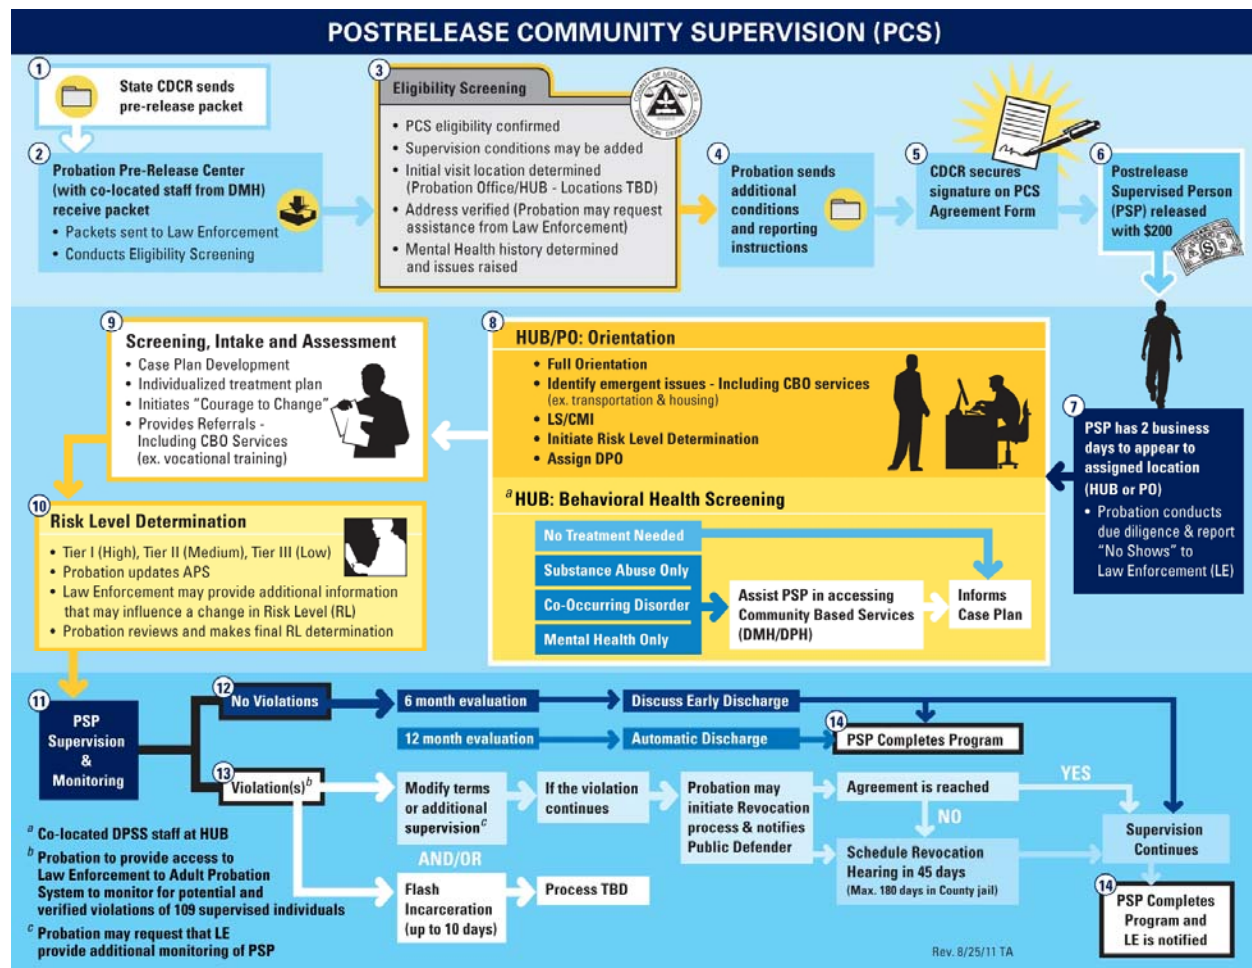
POSTRELEASE COMMUNITY SUPERVISION (PCS)

1
State CDCR sends pre-release packet

2
Probation Pre-Release Center (with co-located staff from DMH) receive packet
• Packets sent to Law Enforcement
• Conducts Eligibility Screening

3
Eligibility Screening
• PCS eligibility confirmed
• Supervision conditions may be added
• Initial visit location determined (Probation Office/HUB - Locations TBD)
• Address verified (Probation may request assistance from Law Enforcement)
• Mental Health history determined and issues raised

4
Probation sends additional conditions and reporting instructions

5
CDCR secures signature on PCS Agreement Form

6
Postrelease Supervised Person (PSP) released with $200

7
PSP has 2 business days to appear to assigned location (HUB or PO)
• Probation conducts due diligence & report "No Shows" to Law Enforcement (LE)

8
HUB/PO: Orientation
• Full Orientation
• Identify emergent issues - Including CBO services (ex. transportation & housing)
• LS/CMI
• Initiate Risk Level Determination
• Assign DPO

$^a$ HUB: Behavioral Health Screening
No Treatment Needed
Substance Abuse Only
Co-Occurring Disorder
Mental Health Only
Assist PSP in accessing Community Based Services (DMH/DPH)
Informs Case Plan

9
Screening, Intake and Assessment
• Case Plan Development
• Individualized treatment plan
• Initiates "Courage to Change"
• Provides Referrals - Including CBO Services (ex. vocational training)

10
Risk Level Determination
• Tier I (High), Tier II (Medium), Tier III (Low)
• Probation updates APS
• Law Enforcement may provide additional information that may influence a change in Risk Level (RL)
• Probation reviews and makes final RL determination

11
PSP Supervision & Monitoring

12
No Violations
6 month evaluation
Discuss Early Discharge
12 month evaluation
Automatic Discharge
14
PSP Completes Program

13
Violation(s)$^b$
Modify terms or additional supervision$^c$
If the violation continues
Probation may initiate Revocation process & notifies Public Defender
Agreement is reached
YES
NO
Schedule Revocation Hearing in 45 days (Max. 180 days in County jail)
Supervision Continues
AND/OR
Flash Incarceration (up to 10 days)
Process TBD
14
PSP Completes Program and LE is notified

$^a$ Co-located DPSS staff at HUB
$^b$ Probation to provide access to Law Enforcement to Adult Probation System to monitor for potential and verified violations of 109 supervised individuals
$^c$ Probation may request that LE provide additional monitoring of PSP

Rev. 8/25/11 TA